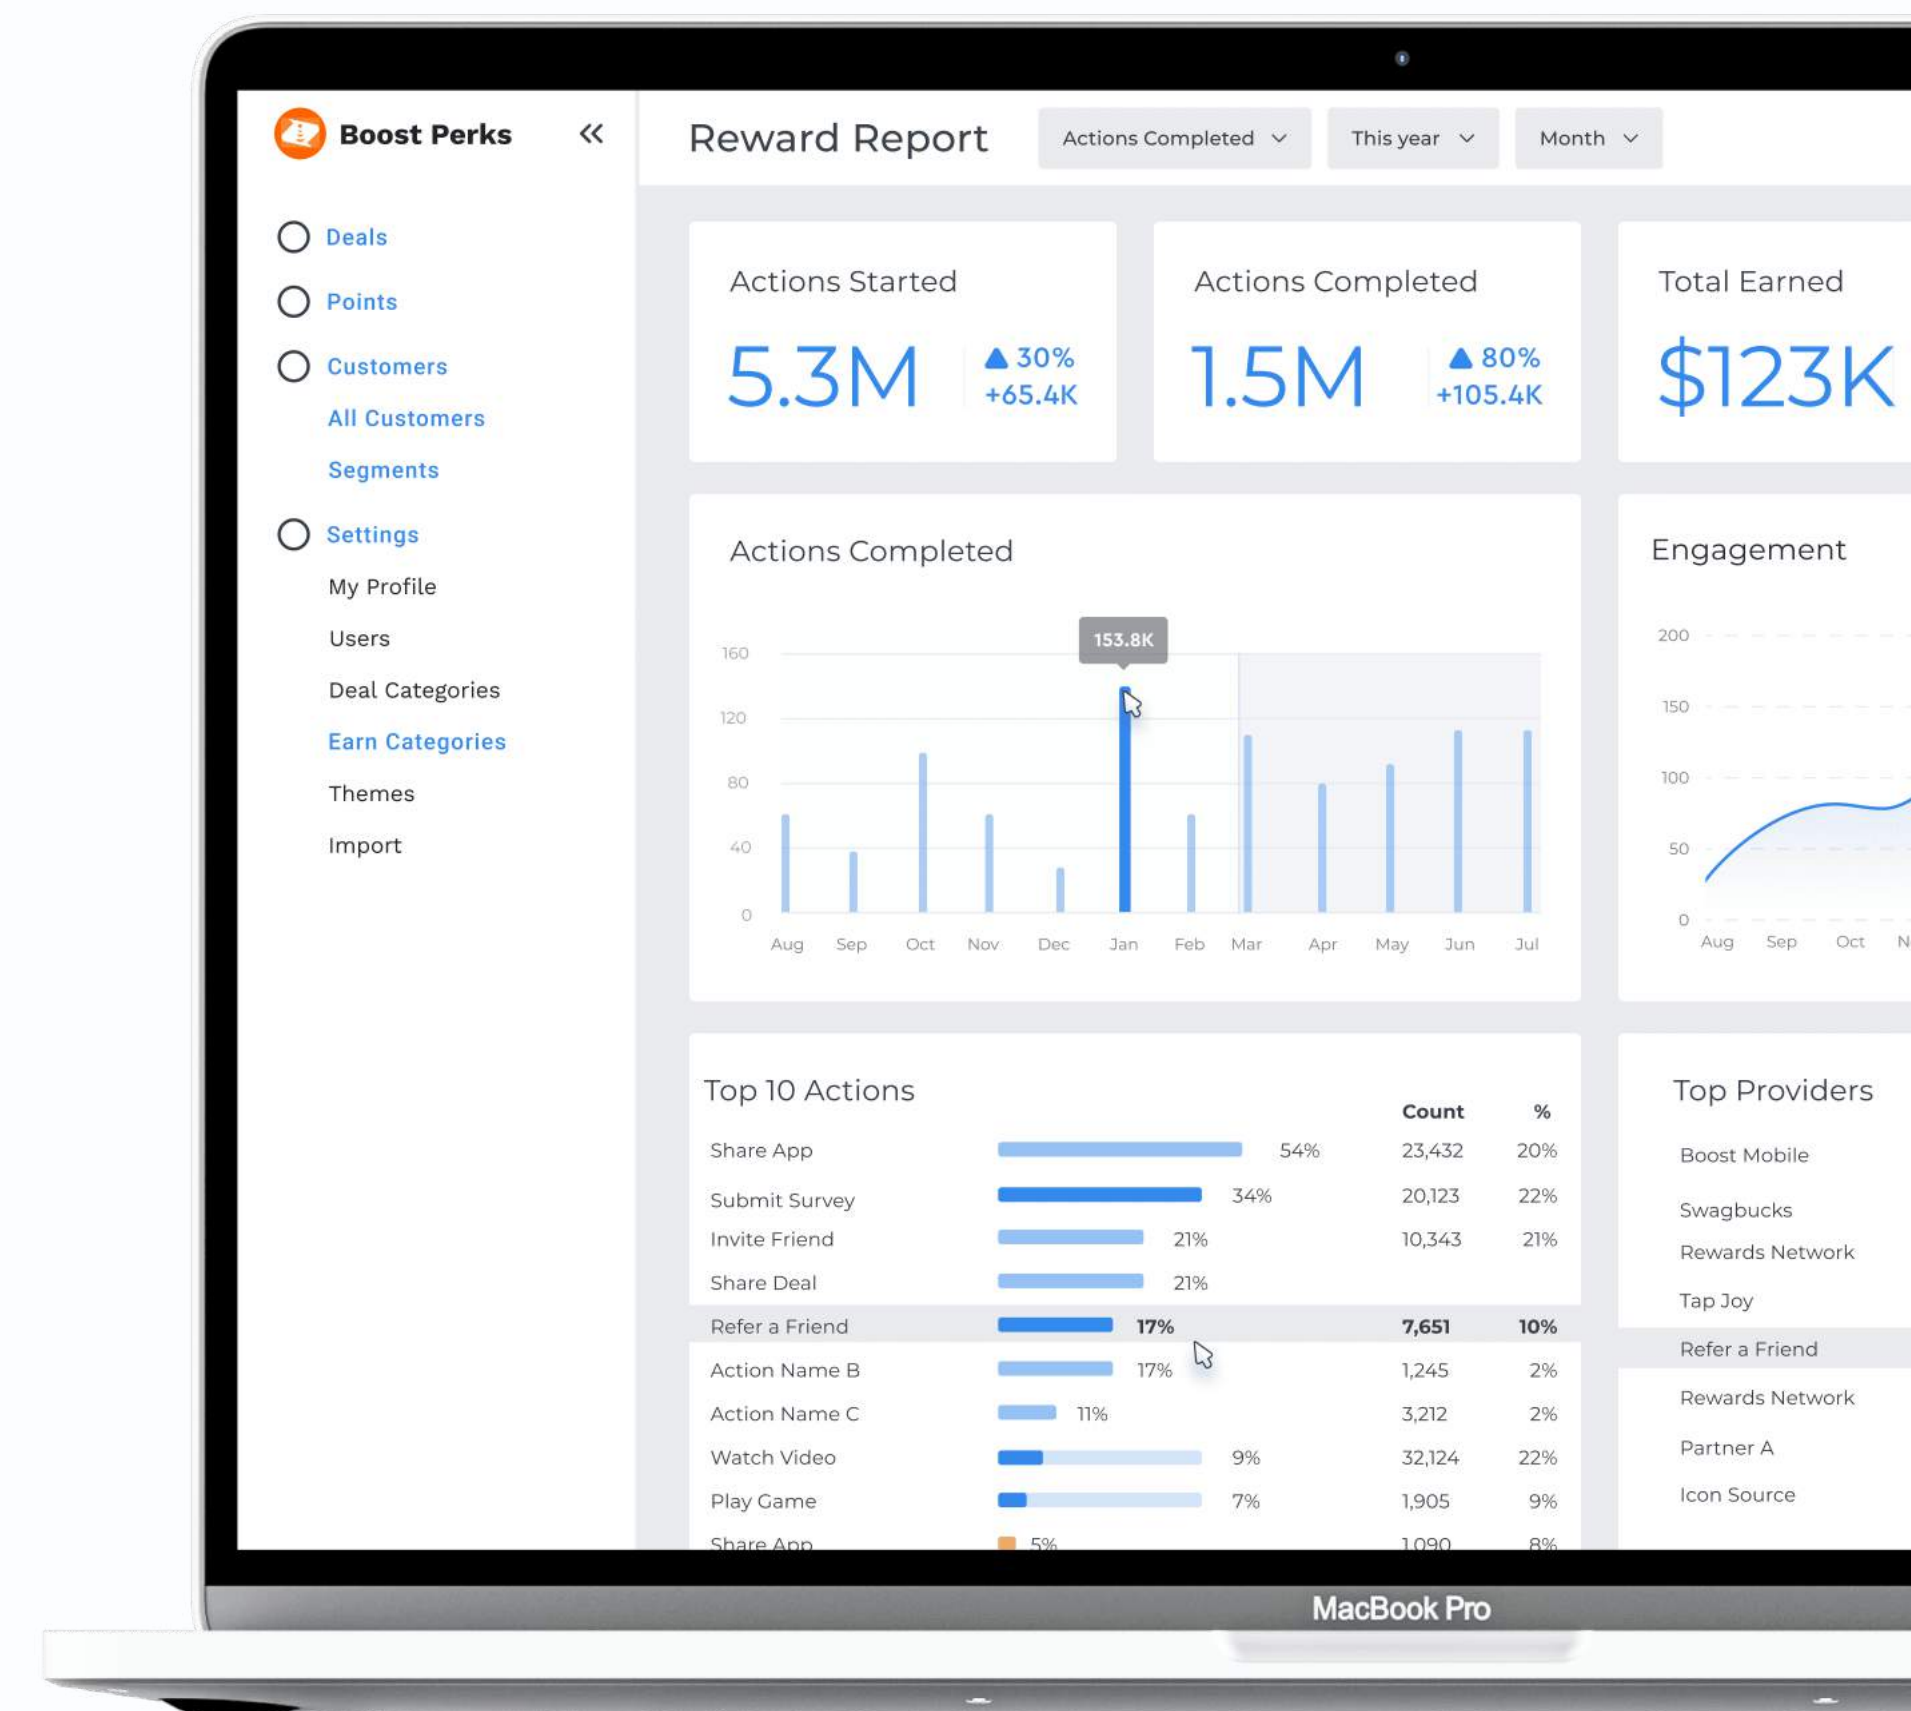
Boost Perks

Deals
Points
Customers
All Customers
Segments
Settings
My Profile
Users
Deal Categories
Earn Categories
Themes
Import

Reward Report
Actions Completed
This year
Month

Actions Started
5.3M
30%
+65.4K

Actions Completed
1.5M
80%
+105.4K

Total Earned
$123K

Actions Completed
153.8K
160
120
80
40
0
Aug Sep Oct Nov Dec Jan Feb Mar Apr May Jun Jul

Engagement
200
150
100
50
0
Aug Sep Oct N

Top 10 Actions

| | | Count | % |
|---|---|---|---|
| Share App | 54% | 23,432 | 20% |
| Submit Survey | 34% | 20,123 | 22% |
| Invite Friend | 21% | 10,343 | 21% |
| Share Deal | 21% | | |
| Refer a Friend | 17% | 7,651 | 10% |
| Action Name B | 17% | 1,245 | 2% |
| Action Name C | 11% | 3,212 | 2% |
| Watch Video | 9% | 32,124 | 22% |
| Play Game | 7% | 1,905 | 9% |
| Share App | 5% | 1,090 | 8% |

Top Providers
Boost Mobile
Swagbucks
Rewards Network
Tap Joy
Refer a Friend
Rewards Network
Partner A
Icon Source

MacBook Pro